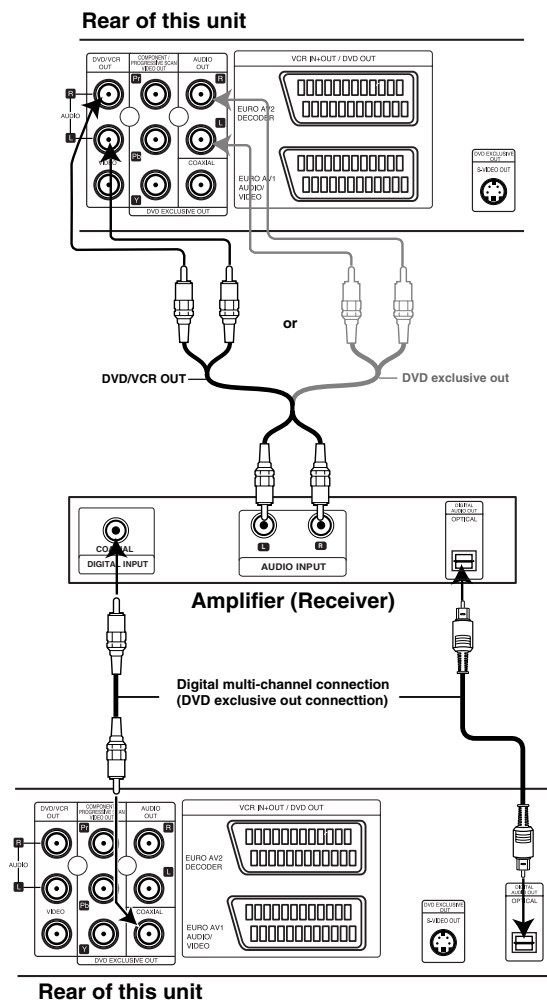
Rear of this unit

DVD/VCR OUT
COMPONENT / PROGRESSIVE SCAN VIDEO OUT
AUDIO OUT
R
AUDIO
L
VIDEO
Pr
Pb
Y
R
L
COAXIAL
DVD EXCLUSIVE OUT
VCR IN+OUT / DVD OUT
EURO AV2 DECODER
EURO AV1 AUDIO/ VIDEO
DVD EXCLUSIVE OUT
S-VIDEO OUT

or

DVD/VCR OUT
DVD exclusive out

COAXIAL
DIGITAL INPUT
L
R
AUDIO INPUT
DIGITAL AUDIO OUT
OPTICAL

Amplifier (Receiver)

Digital multi-channel connection (DVD exclusive out connecttion)

DVD/VCR OUT
COMPONENT / PROGRESSIVE SCAN
AUDIO OUT
R
AUDIO
L
VIDEO
Pr
Pb
Y
R
L
COAXIAL
DVD EXCLUSIVE OUT
VCR IN+OUT / DVD OUT
EURO AV2 DECODER
EURO AV1 AUDIO/ VIDEO
DVD EXCLUSIVE OUT
S-VIDEO OUT
DIGITAL AUDIO OUT
OPTICAL

Rear of this unit